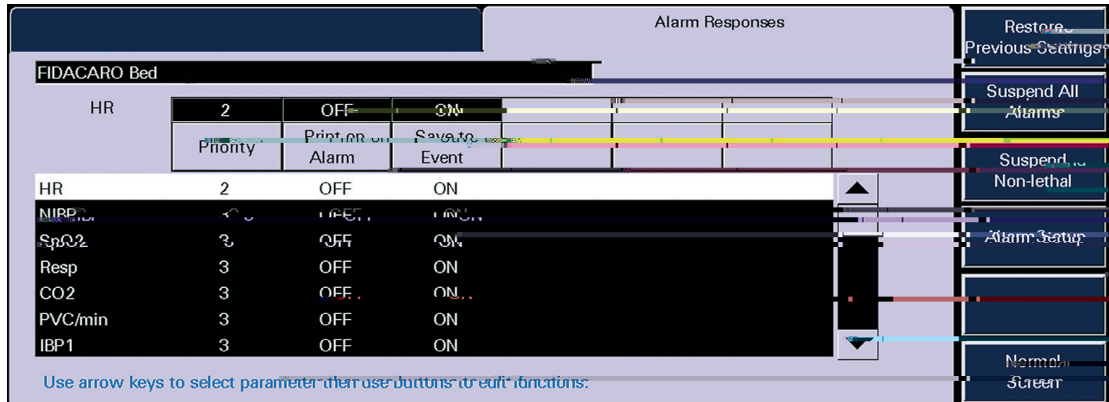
Alarm Responses

Restore Previous Settings

FIDACARO Bed

Suspend All Alarms

HR

| 2 | OFF | ON |
|---|---|---|
| Priority | Print on Alarm | Save to Event |

Suspend Non-lethal

| HR | 2 | OFF | ON |
|---|---|---|---|
| NIBP | 3 | OFF | ON |
| SpO2 | 3 | OFF | ON |
| Resp | 3 | OFF | ON |
| CO2 | 3 | OFF | ON |
| PVC/min | 3 | OFF | ON |
| IBP1 | 3 | OFF | ON |

Alarm Setup

Normal Screen

Use arrow keys to select parameter then use buttons to edit functions.